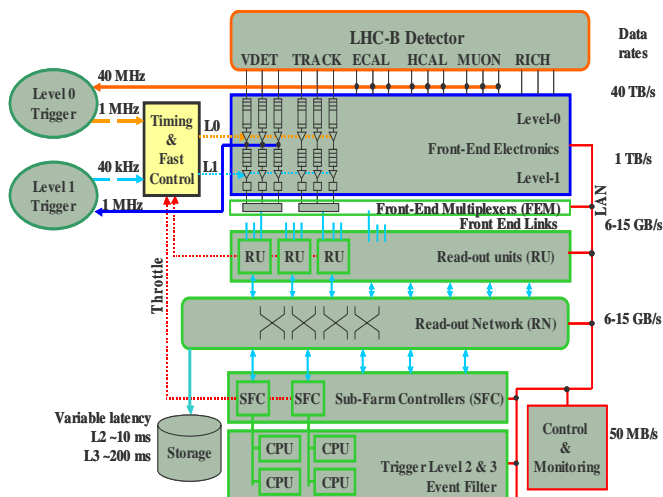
LHC-B Detector

Data rates

VDET TRACK ECAL HCAL MUON RICH

40 MHz

40 TB/s

Level 0 Trigger

1 MHz

Timing & Fast Control

L0

Level-0

Front-End Electronics

1 TB/s

L1

Level-1

40 kHz

Level 1 Trigger

1 MHz

Front-End Multiplexers (FEM)

Front End Links

LAN

6-15 GB/s

RU

RU

RU

Read-out units (RU)

Throttle

Read-out Network (RN)

6-15 GB/s

SFC

SFC

Sub-Farm Controllers (SFC)

Variable latency
L2 ~10 ms
L3 ~200 ms

Storage

CPU

CPU

CPU

CPU

Trigger Level 2 & 3
Event Filter

Control & Monitoring

50 MB/s